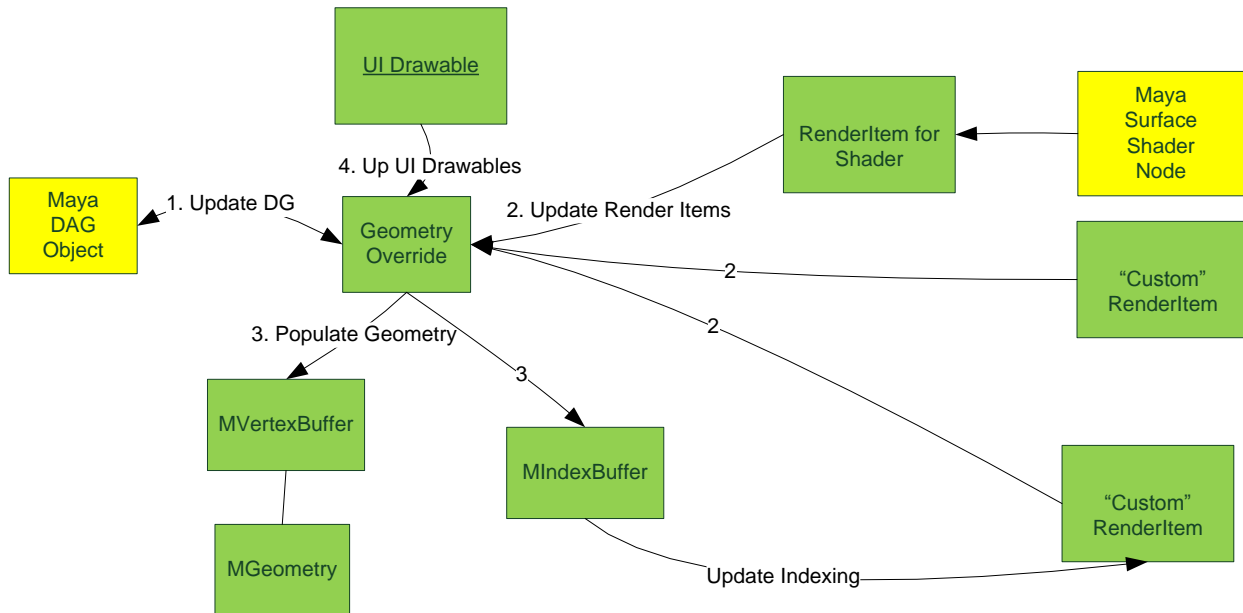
UI Drawable

RenderItem for Shader

Maya Surface Shader Node

4. Up UI Drawables

Maya DAG Object

1. Update DG

Geometry Override

2. Update Render Items

2

"Custom" RenderItem

2

3. Populate Geometry

3

MVertexBuffer

MIndexBuffer

"Custom" RenderItem

MGeometry

Update Indexing